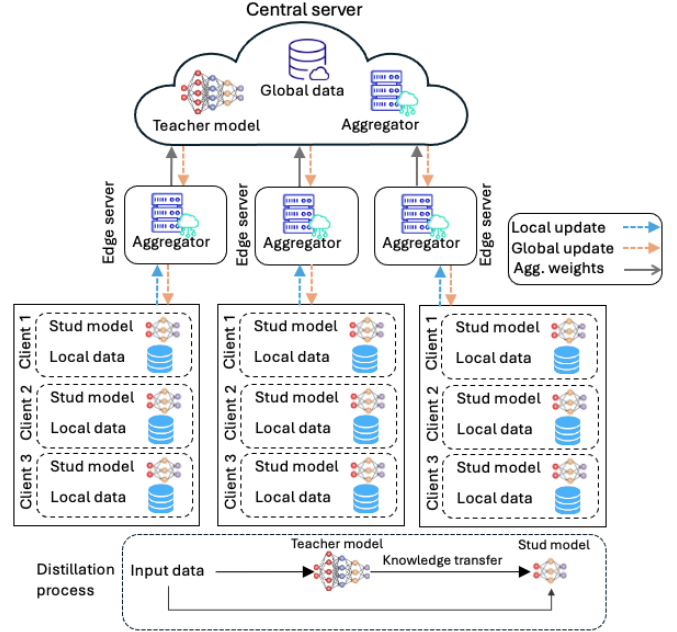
Central server

Global data

Teacher model

Aggregator

Edge server

Aggregator

Edge server

Aggregator

Aggregator

Edge server

Local update

Global update

Agg. weights

Client 1

Stud model

Local data

Client 2

Stud model

Local data

Client 3

Stud model

Local data

Client 1

Stud model

Local data

Client 2

Stud model

Local data

Client 3

Stud model

Local data

Client 1

Stud model

Local data

Client 2

Stud model

Local data

Client 3

Stud model

Local data

Distillation process

Input data

Teacher model

Knowledge transfer

Stud model